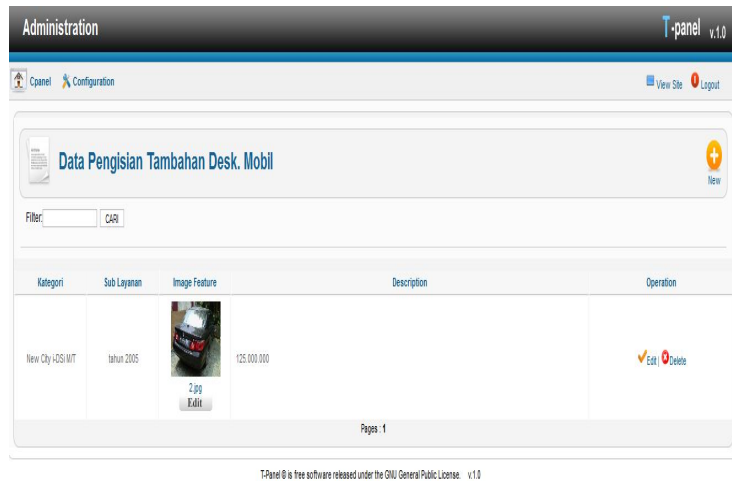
Administration

T-panel v.1.0

Cpanel Configuration

View Site Logout

Data Pengisian Tambahan Desk. Mobil

New

Filter: CARI

| Kategori | Sub Layanan | Image Feature | Description | Operation |
|---|---|---|---|---|
| New City i-DSi M/T | tahun 2005 | 2.jpg Edit | 125.000.000 | Edit \| Delete |

Pages : 1

T-Panel ® is free software released under the GNU General Public License. v.1.0